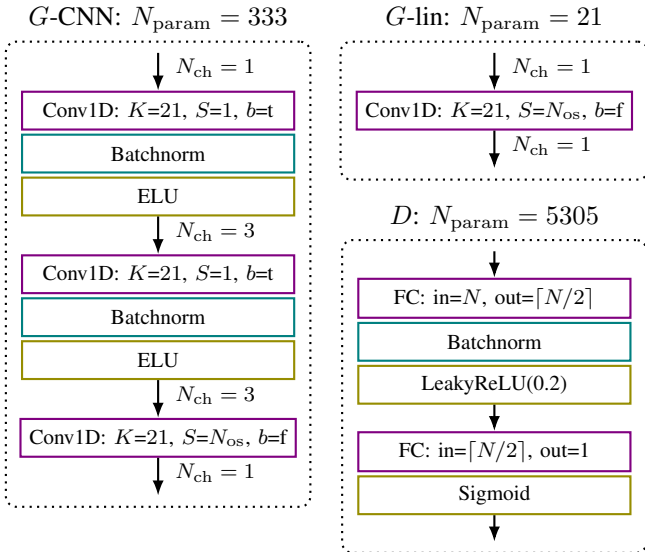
$G$-CNN: $N_{\text{param}} = 333$

$N_{\text{ch}} = 1$

Conv1D: $K$=21, $S$=1, $b$=t

Batchnorm

ELU

$N_{\text{ch}} = 3$

Conv1D: $K$=21, $S$=1, $b$=t

Batchnorm

ELU

$N_{\text{ch}} = 3$

Conv1D: $K$=21, $S$=$N_{\text{os}}$, $b$=f

$N_{\text{ch}} = 1$

$G$-lin: $N_{\text{param}} = 21$

$N_{\text{ch}} = 1$

Conv1D: $K$=21, $S$=$N_{\text{os}}$, $b$=f

$N_{\text{ch}} = 1$

$D$: $N_{\text{param}} = 5305$

FC: in=$N$, out=$\lceil N/2 \rceil$

Batchnorm

LeakyReLU(0.2)

FC: in=$\lceil N/2 \rceil$, out=1

Sigmoid